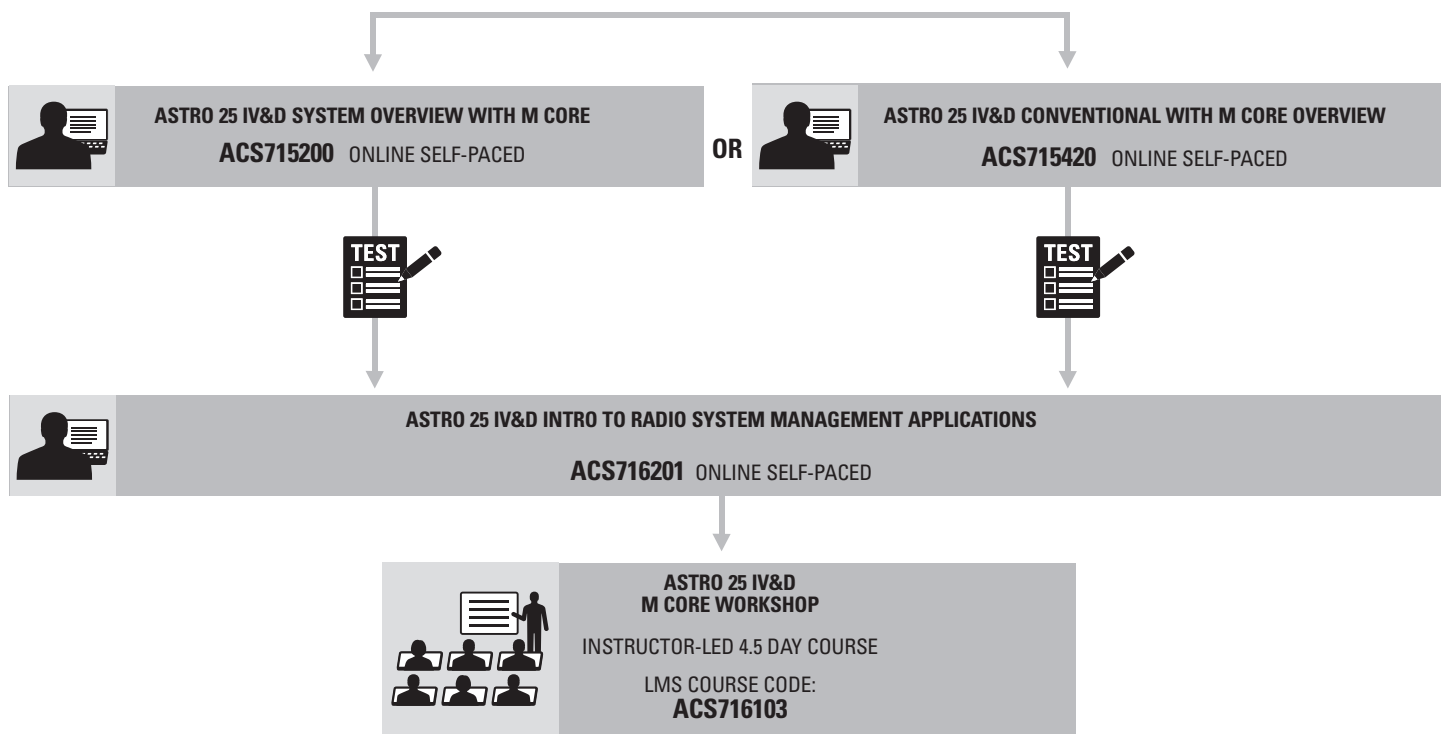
ASTRO 25 IV&D SYSTEM OVERVIEW WITH M CORE

ACS715200 ONLINE SELF-PACED

OR

ASTRO 25 IV&D CONVENTIONAL WITH M CORE OVERVIEW

ACS715420 ONLINE SELF-PACED

TEST

TEST

ASTRO 25 IV&D INTRO TO RADIO SYSTEM MANAGEMENT APPLICATIONS

ACS716201 ONLINE SELF-PACED

ASTRO 25 IV&D
M CORE WORKSHOP

INSTRUCTOR-LED 4.5 DAY COURSE

LMS COURSE CODE:
ACS716103